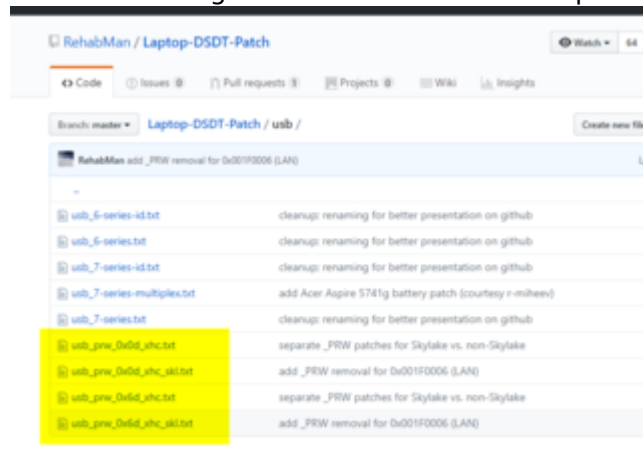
RehabMan / Laptop-DSDT-Patch

Watch 64

Code Issues 0 Pull requests 9 Projects 0 Wiki Insights

Branch: master Laptop-DSDT-Patch / usb /

Create new fil

RehabMan add _PRW removal for 0x001F0006 (LAN)

..

| | |
|---|---|
| usb_6-series-id.txt | cleanup: renaming for better presentation on github |
| usb_6-series.txt | cleanup: renaming for better presentation on github |
| usb_7-series-id.txt | cleanup: renaming for better presentation on github |
| usb_7-series-multiplex.txt | add Acer Aspire 5741g battery patch (courtesy r-miheev) |
| usb_7-series.txt | cleanup: renaming for better presentation on github |
| usb_prw_0x0d_xhc.txt | separate _PRW patches for Skylake vs. non-Skylake |
| usb_prw_0x0d_xhc_skl.txt | add _PRW removal for 0x001F0006 (LAN) |
| usb_prw_0x6d_xhc.txt | separate _PRW patches for Skylake vs. non-Skylake |
| usb_prw_0x6d_xhc_skl.txt | add _PRW removal for 0x001F0006 (LAN) |